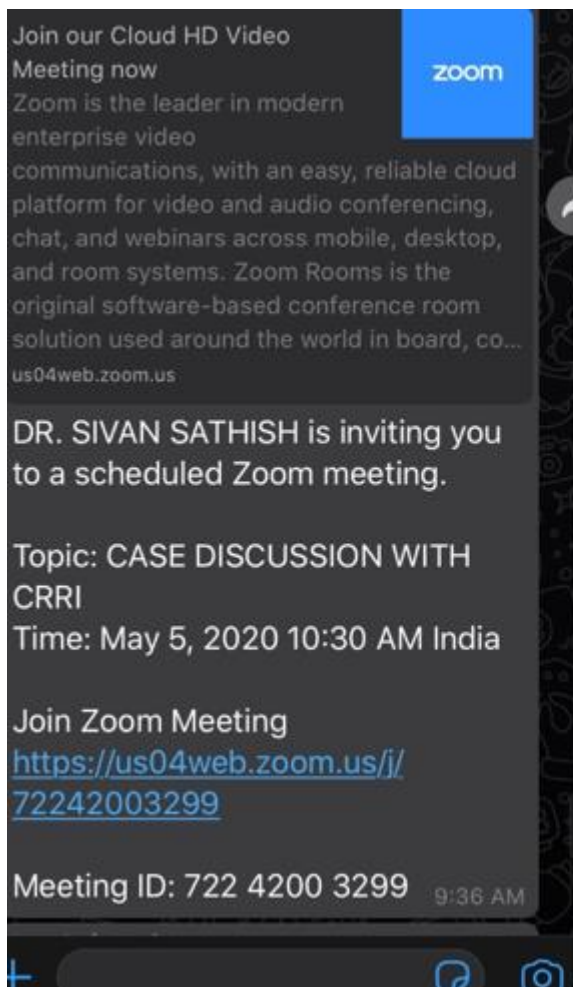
Join our Cloud HD Video Meeting now

zoom

Zoom is the leader in modern enterprise video communications, with an easy, reliable cloud platform for video and audio conferencing, chat, and webinars across mobile, desktop, and room systems. Zoom Rooms is the original software-based conference room solution used around the world in board, co...

us04web.zoom.us

DR. SIVAN SATHISH is inviting you to a scheduled Zoom meeting.

Topic: CASE DISCUSSION WITH CRRI
Time: May 5, 2020 10:30 AM India

Join Zoom Meeting
https://us04web.zoom.us/j/72242003299

Meeting ID: 722 4200 3299 9:36 AM